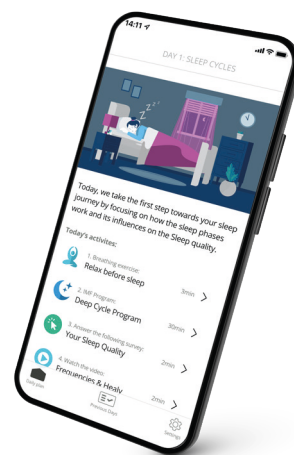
14:11

DAY 1: SLEEP CYCLES

Z Z

Today, we take the first step towards your sleep journey by focusing on how the sleep phases work and its influences on the Sleep quality.

Today's activities:

1. Breathing exercise:
Relax before sleep
3min

2. IMP Program:
Deep Cycle Program
30min

3. Answer the following survey:
Your Sleep Quality
2min

4. Watch the video:
Frequencies & Healy
2min

Daily plan

Previous Days

Settings